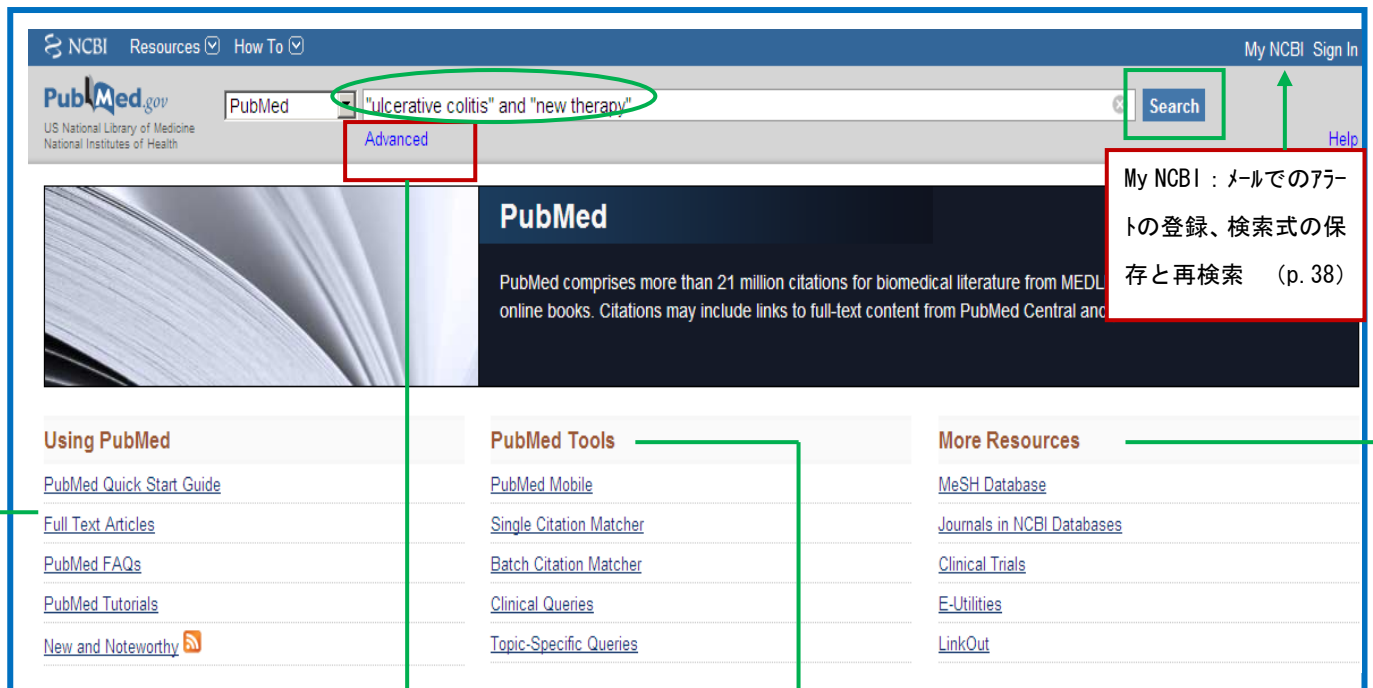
NCBI Resources How To

My NCBI Sign In

PubMed.gov
US National Library of Medicine
National Institutes of Health

PubMed

"ulcerative colitis" and "new therapy"

Search

Advanced

Help

My NCBI ：メールでのｱﾗｰﾄの登録、検索式の保存と再検索 (p. 38)

PubMed

PubMed comprises more than 21 million citations for biomedical literature from MEDL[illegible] online books. Citations may include links to full-text content from PubMed Central and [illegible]

Using PubMed

PubMed Quick Start Guide

Full Text Articles

PubMed FAQs

PubMed Tutorials

New and Noteworthy

PubMed Tools

PubMed Mobile

Single Citation Matcher

Batch Citation Matcher

Clinical Queries

Topic-Specific Queries

More Resources

MeSH Database

Journals in NCBI Databases

Clinical Trials

E-Utilities

LinkOut